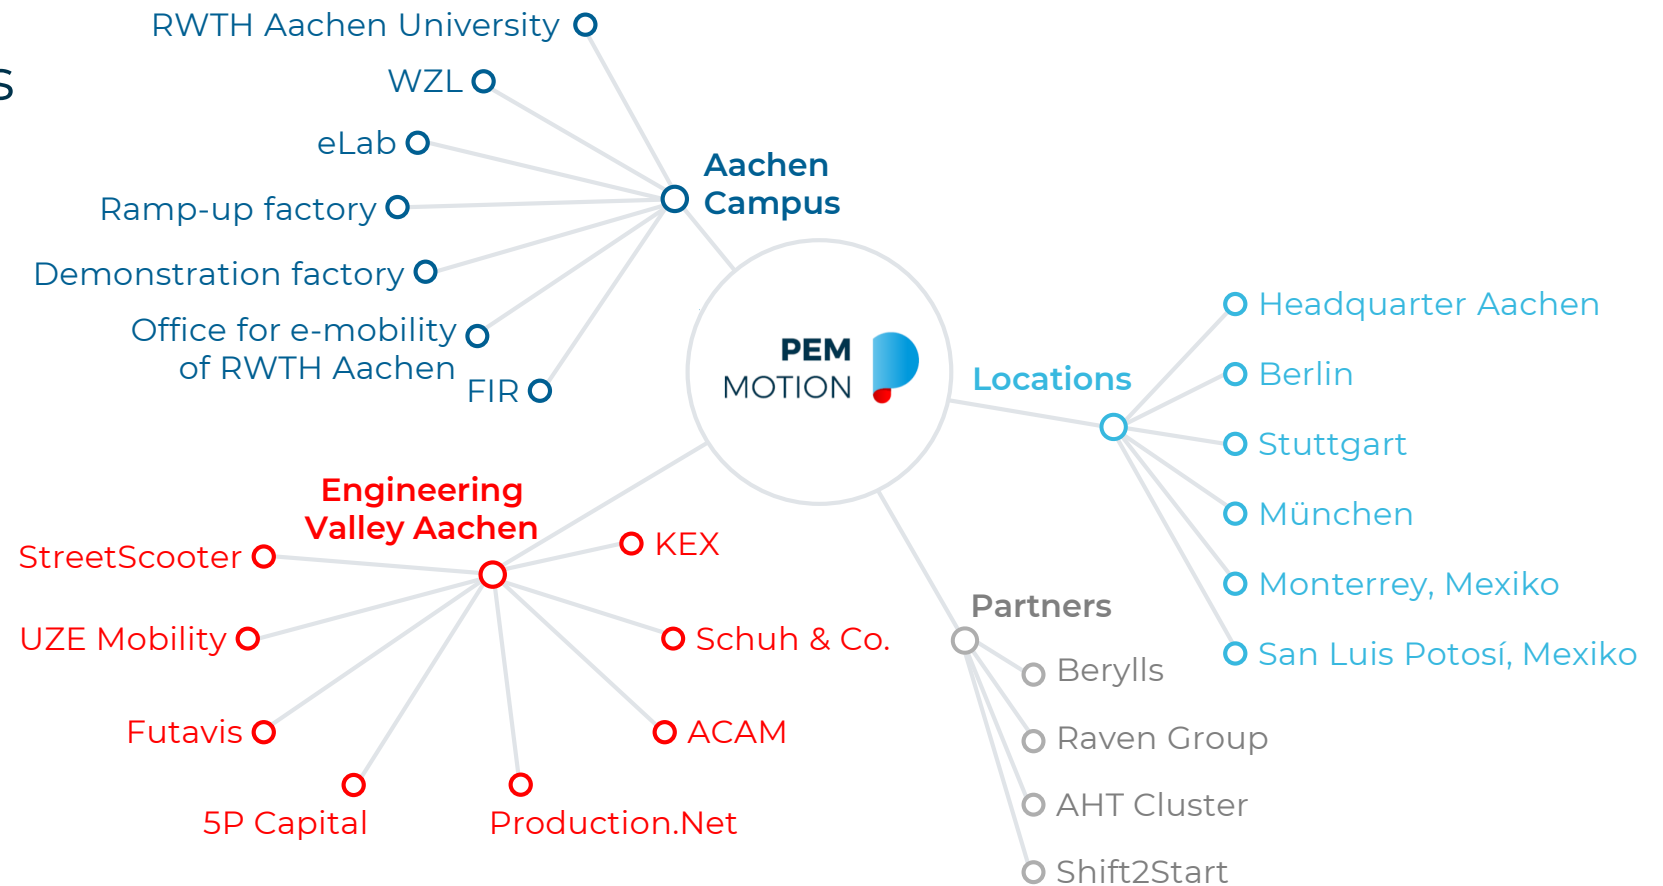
S

RWTH Aachen University
WZL
eLab
Ramp-up factory
Demonstration factory
Office for e-mobility of RWTH Aachen
FIR

Aachen Campus

PEM MOTION

Locations
Headquarter Aachen
Berlin
Stuttgart
München
Monterrey, Mexiko
San Luis Potosí, Mexiko

Engineering Valley Aachen
StreetScooter
UZE Mobility
Futavis
5P Capital
Production.Net
ACAM
Schuh & Co.
KEX

Partners
Berylls
Raven Group
AHT Cluster
Shift2Start